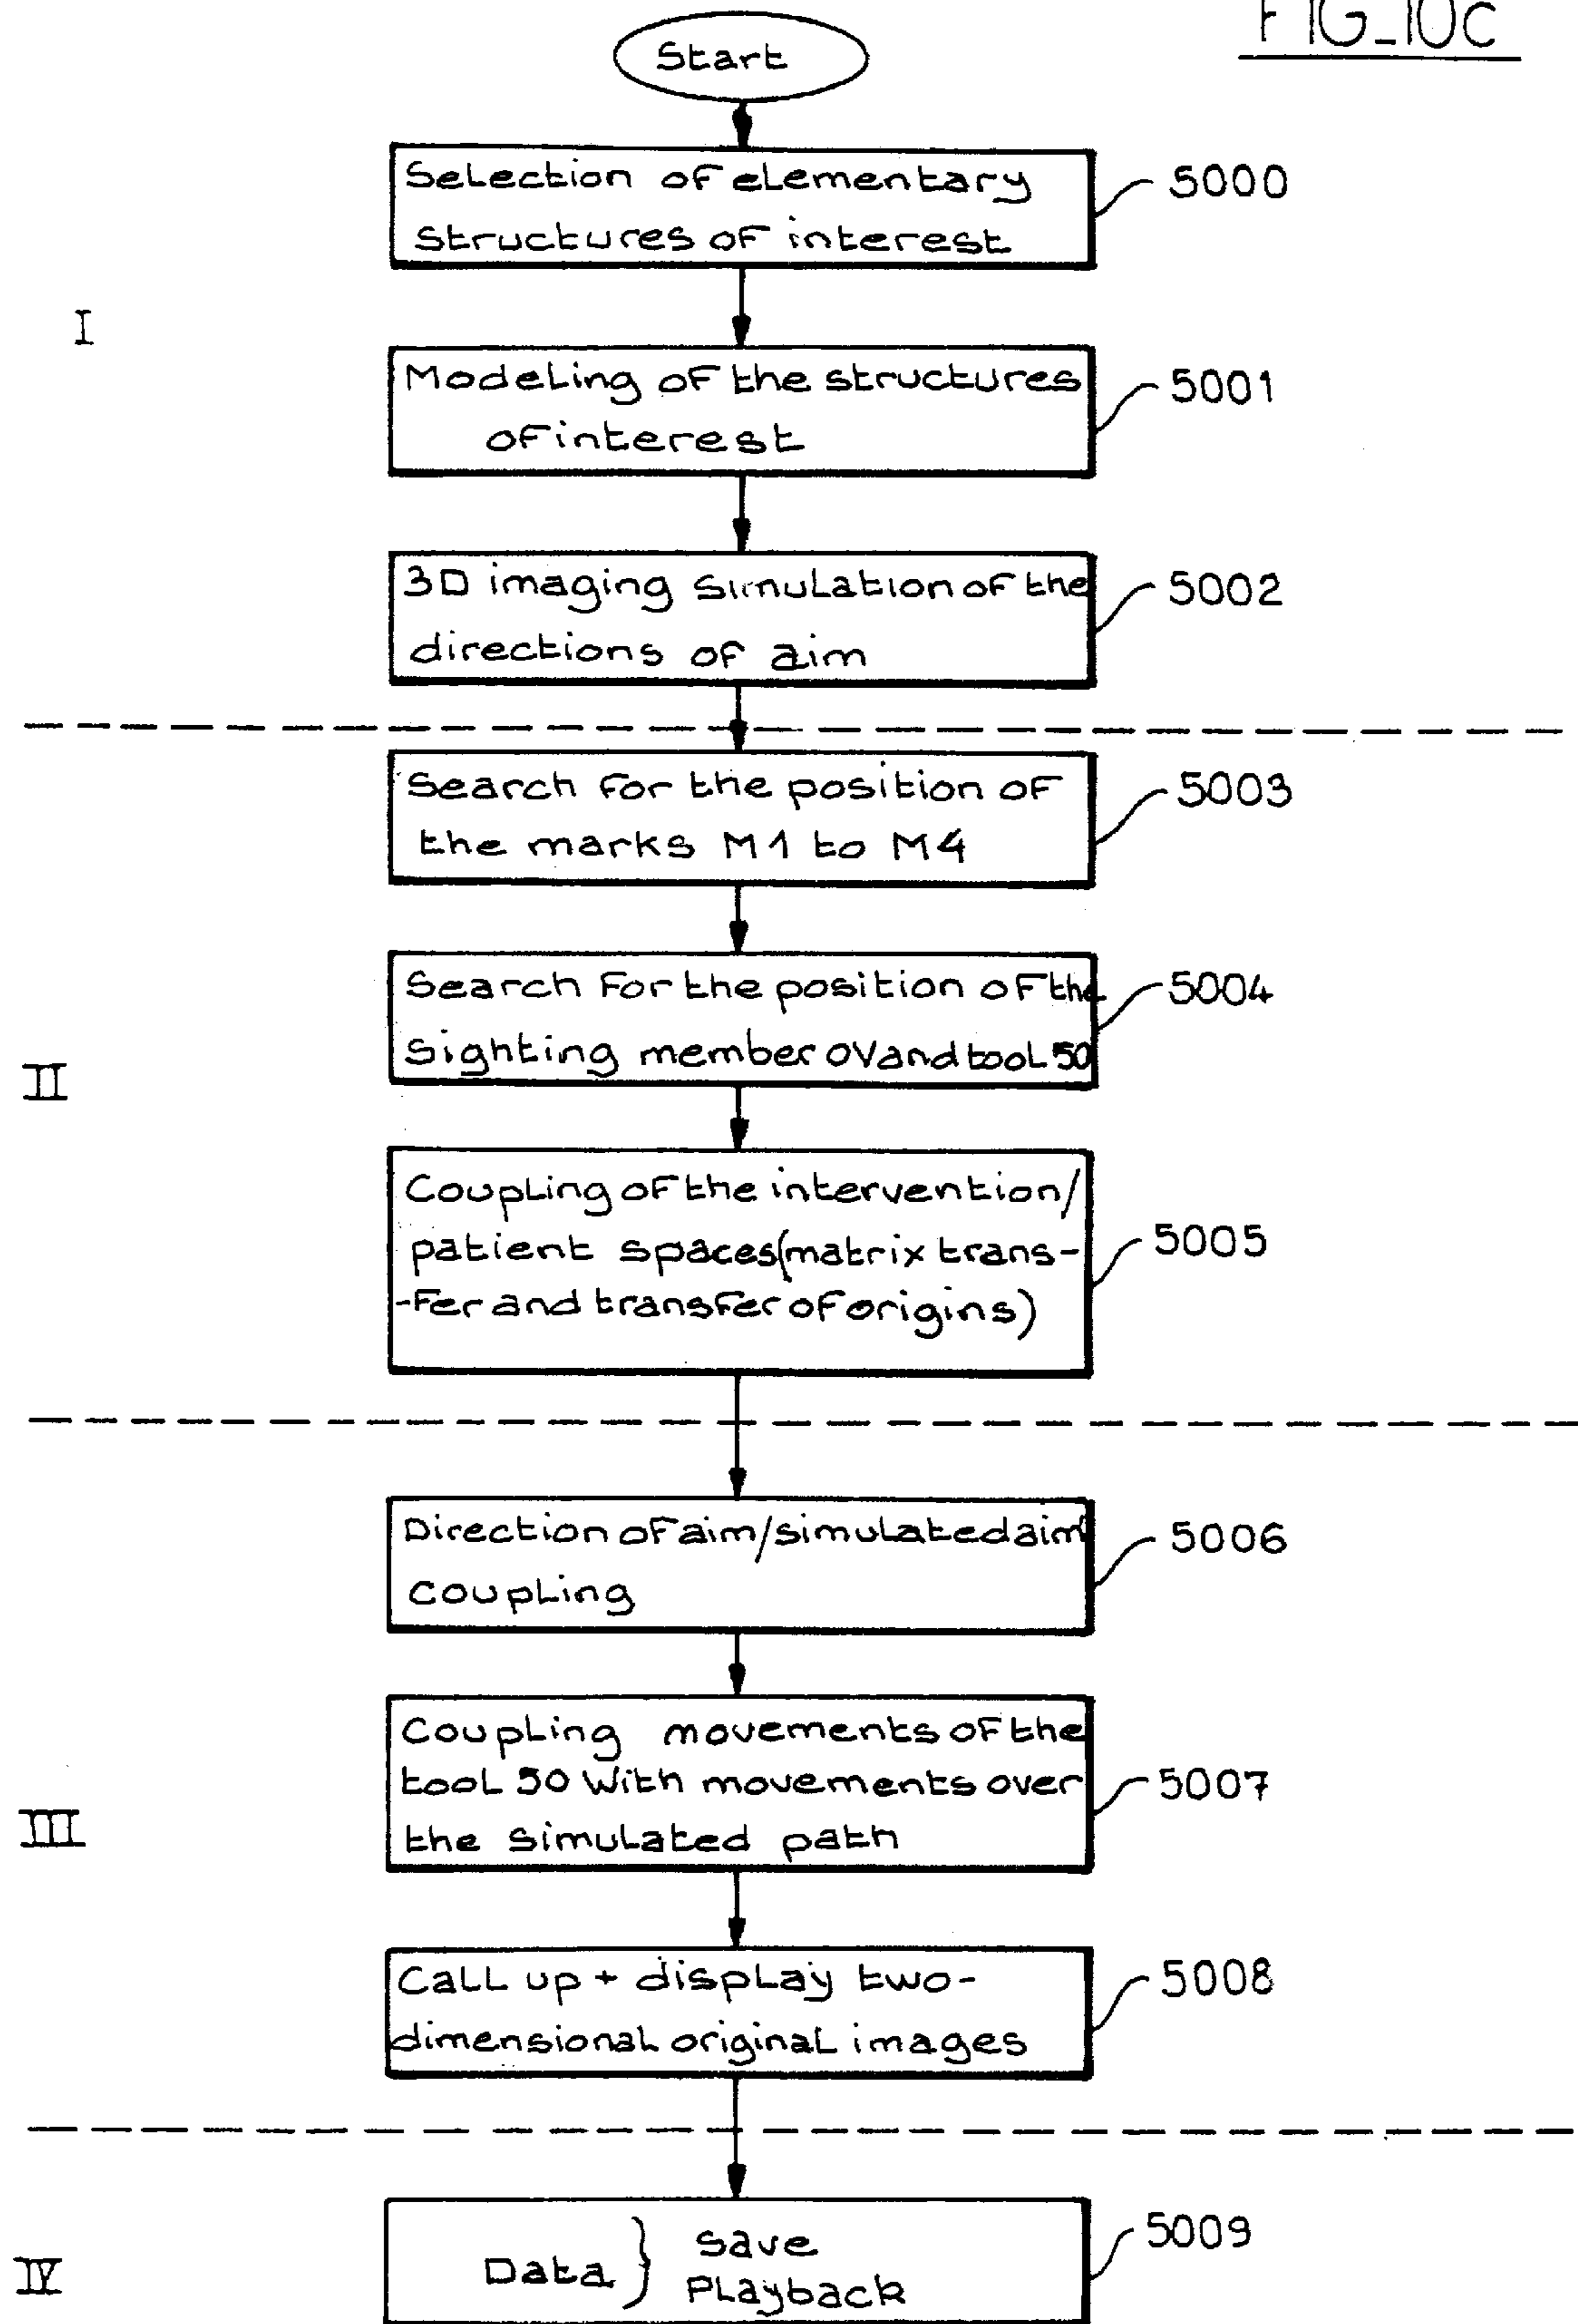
FIG_10C

Start

Selection of elementary structures of interest

5000

I

Modeling of the structures of interest

5001

3D imaging simulation of the directions of aim

5002

Search for the position of the marks M1 to M4

5003

Search for the position of the sighting member OV and tool 50

5004

II

Coupling of the intervention/patient spaces (matrix transfer and transfer of origins)

5005

Direction of aim/simulated aim coupling

5006

Coupling movements of the tool 50 with movements over the simulated path

5007

III

Call up + display two-dimensional original images

5008

Data } Save Playback

5009

IV